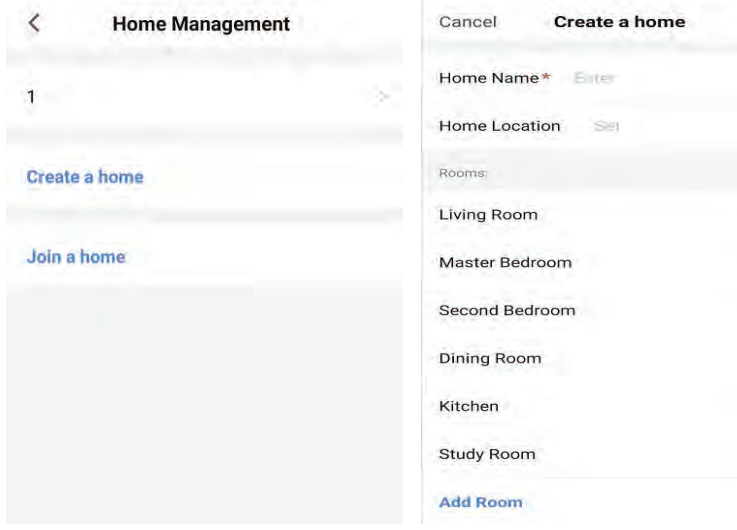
<

Home Management

1

Create a home

Join a home

Cancel

Create a home

Home Name*

Enter

Home Location

Set

Rooms:

Living Room

Master Bedroom

Second Bedroom

Dining Room

Kitchen

Study Room

Add Room